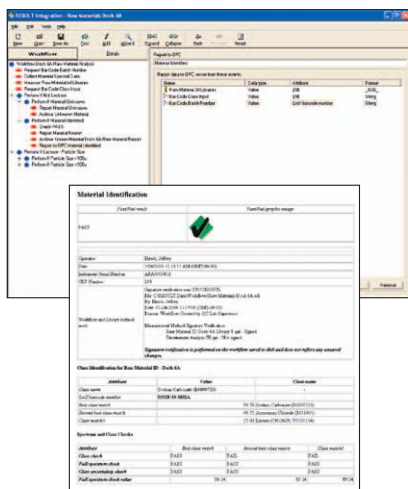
RESULT Integration - Raw materials Dock 4A

File Edit View Help

New Open Save As Run Edit Undo All Expand Collapse Back Forward Reset

Workflow Details

Workflow Dock 4A Raw Material Analysis
Request Bar Code Batch Number
Collect Material Spectral Data
Measure Raw Material Unknown
Request Bar Code Check Input
Perform Fit Lookup
Perform Material Unknown
Report Material Unknown
Archive Unknown Material
Perform Material Identified
Check PASS
Report Material Identified
Archive Known Material From 4A Raw Material Report
Report to OPC Material Identified
Perform Particle Size
Perform Particle Size >100u
Perform Particle Size <100u

Report to OPC

Material Identified

Report data to OPC server from these events

| Name | Data type | Attribute | Format |
|---|---|---|---|
| Raw Material ID Library | Value | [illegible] | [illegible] |
| Bar Code Check Input | Value | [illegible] | String |
| Bar Code Batch Number | Value | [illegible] | String |

Remove

Material Identification

| First/best match | First/best graphic image |
|---|---|
| PASS | |

| | |
|---|---|
| Operator | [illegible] |
| Date | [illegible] |
| Instrument Serial Number | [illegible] |
| OLP Number | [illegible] |
| Workflow and Library technical result | Operator verification was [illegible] File: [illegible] Workflow Raw Materials Dock 4A.wfl By: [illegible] Date: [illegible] Reason: Workflow Created by QC Lab Supervisor. Measurement Method Signature Verification: Raw Material ID Dock 4A Library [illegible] Spectrum Analysis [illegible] Signature verification is performed on the workflow saved to disk and does not reflect any unsaved changes. |

Class Identification for Raw Material ID - Dock 4A

| Attribute | Value | Class name |
|---|---|---|
| Class name | Sodium Carbonate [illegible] | |
| Lot/Barcode number | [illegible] | |
| Best class match | | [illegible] Sodium Carbonate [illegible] |
| Second best class match | | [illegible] Ammonium Chloride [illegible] |
| Class match | | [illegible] |

Spectrum and Class Checks

| Attribute | Best class match | Second best class match | Class match |
|---|---|---|---|
| Class check | PASS | PASS | |
| Full spectrum check | PASS | PASS | |
| Class uncertainty check | PASS | PASS | |
| Full spectrum check value | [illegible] | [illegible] | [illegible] |